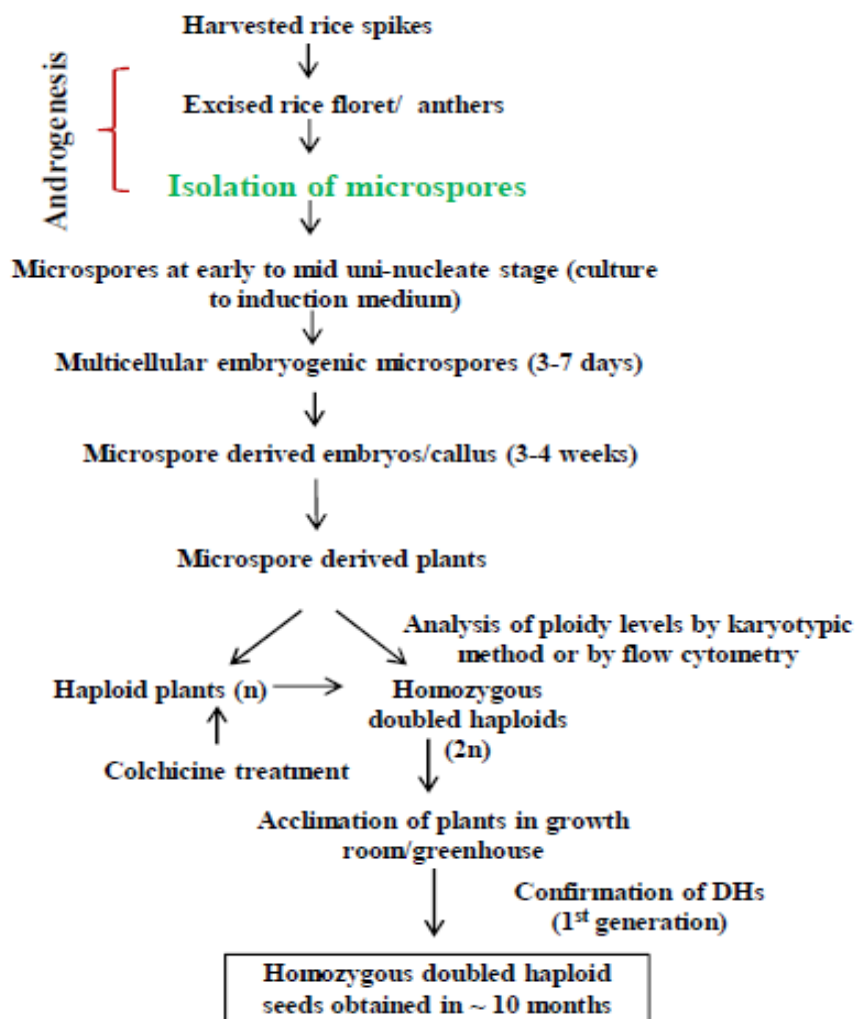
Androgenesis

Harvested rice spikes

Excised rice floret/ anthers

Isolation of microspores

Microspores at early to mid uni-nucleate stage (culture to induction medium)

Multicellular embryogenic microspores (3-7 days)

Microspore derived embryos/callus (3-4 weeks)

Microspore derived plants

Analysis of ploidy levels by karyotypic method or by flow cytometry

Haploid plants (n)

Homozygous doubled haploids (2n)

Colchicine treatment

Acclimation of plants in growth room/greenhouse

Confirmation of DHs (1$^{st}$ generation)

Homozygous doubled haploid seeds obtained in ~ 10 months